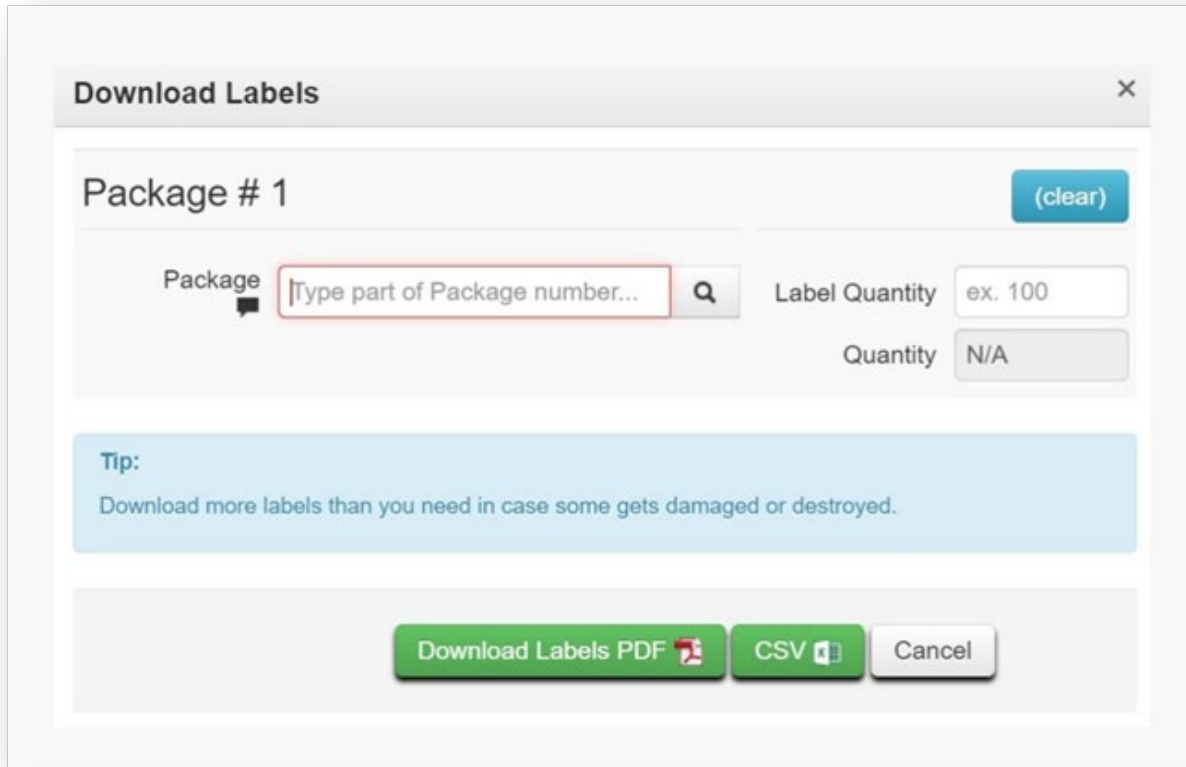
Download Labels ×

Package # 1

(clear)

Package

Type part of Package number...

Label Quantity ex. 100

Quantity N/A

Tip:

Download more labels than you need in case some gets damaged or destroyed.

Download Labels PDF

CSV

Cancel